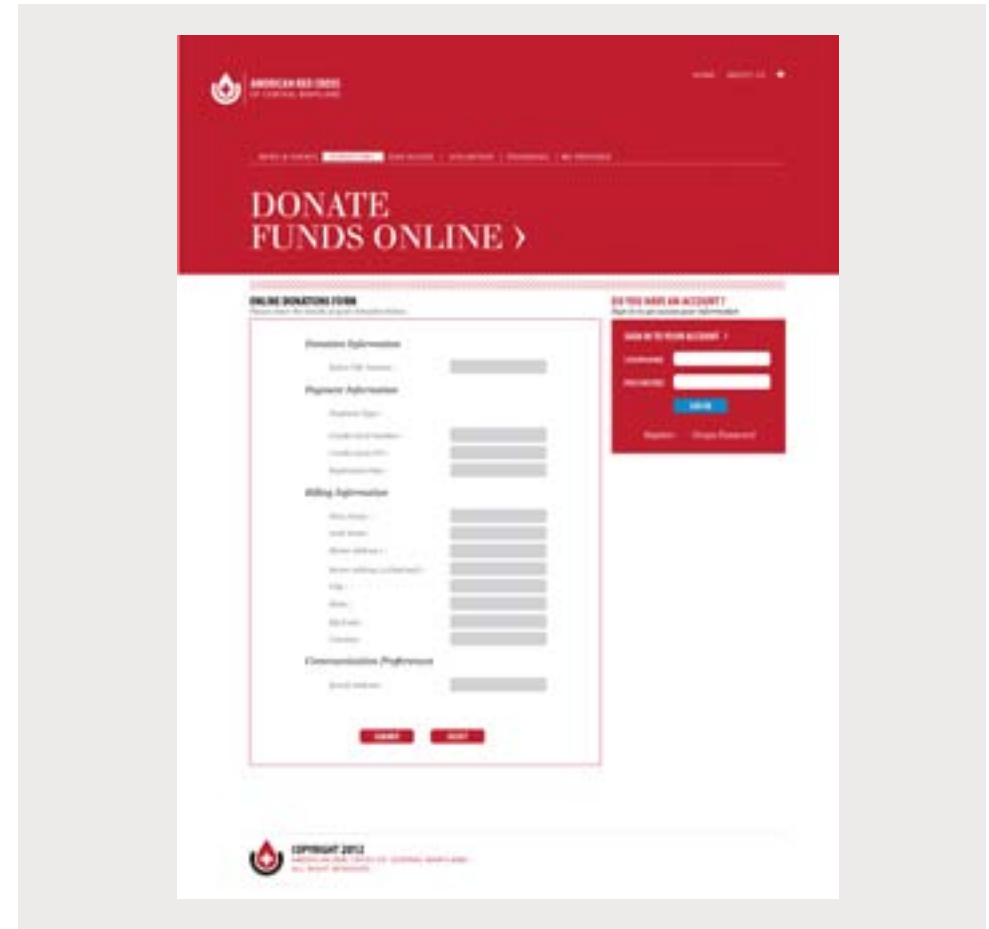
AMERICAN RED CROSS
OF CENTRAL MARYLAND

HOME | ABOUT US

NEWS & EVENTS | DONATIONS | GIVE BLOOD | VOLUNTEER | TRAINING | MY PROFILE

DONATE
FUNDS ONLINE ›

ONLINE DONATIONS FORM
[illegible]

Donation Information
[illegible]

Payment Information
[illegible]
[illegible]
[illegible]
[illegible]

Billing Information
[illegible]
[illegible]
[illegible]
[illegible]
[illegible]
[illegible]
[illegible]
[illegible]

Communication Preferences
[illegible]

SUBMIT RESET

DO YOU HAVE AN ACCOUNT?
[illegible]

SIGN IN TO YOUR ACCOUNT ›
USERNAME
PASSWORD
LOG IN
Register Forgot Password

COPYRIGHT 2012
AMERICAN RED CROSS OF CENTRAL MARYLAND
ALL RIGHT RESERVED